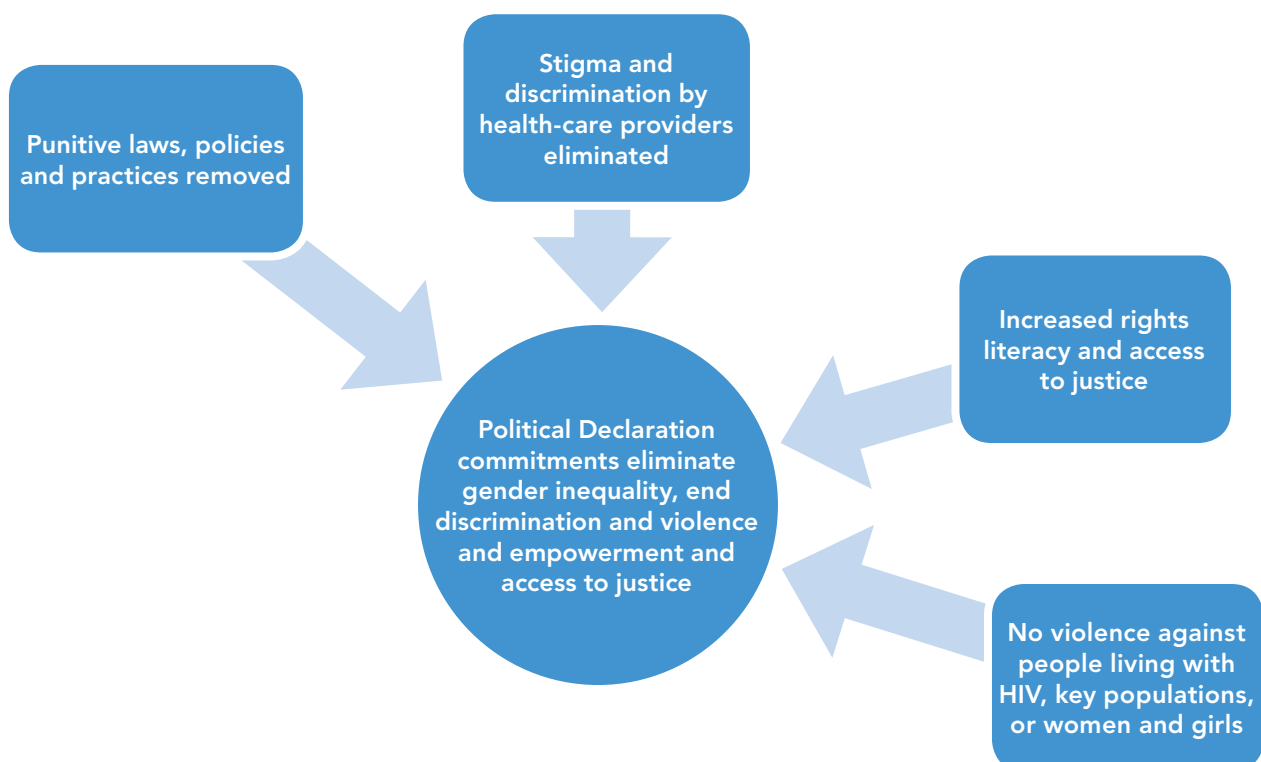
Punitive laws, policies and practices removed

Stigma and discrimination by health-care providers eliminated

Increased rights literacy and access to justice

Political Declaration commitments eliminate gender inequality, end discrimination and violence and empowerment and access to justice

No violence against people living with HIV, key populations, or women and girls